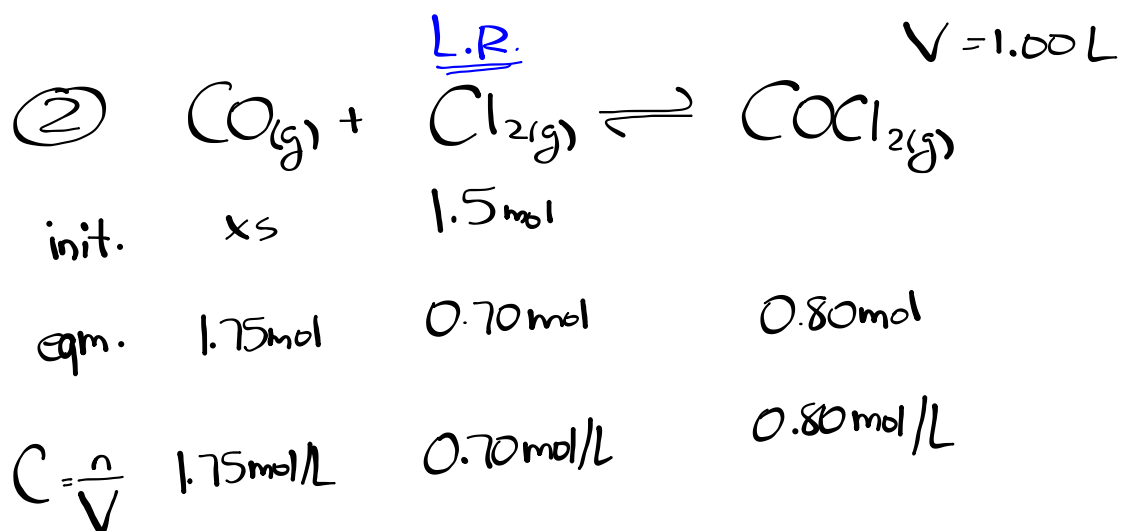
L.R.

V = 1.00 L

② $CO_{(g)} + Cl_{2(g)} \rightleftharpoons COCl_{2(g)}$

| | | | |
|---|---|---|---|
| init. | xs | 1.5 mol | |
| eqm. | 1.75 mol | 0.70 mol | 0.80 mol |
| $C = \frac{n}{V}$ | 1.75 mol/L | 0.70 mol/L | 0.80 mol/L |